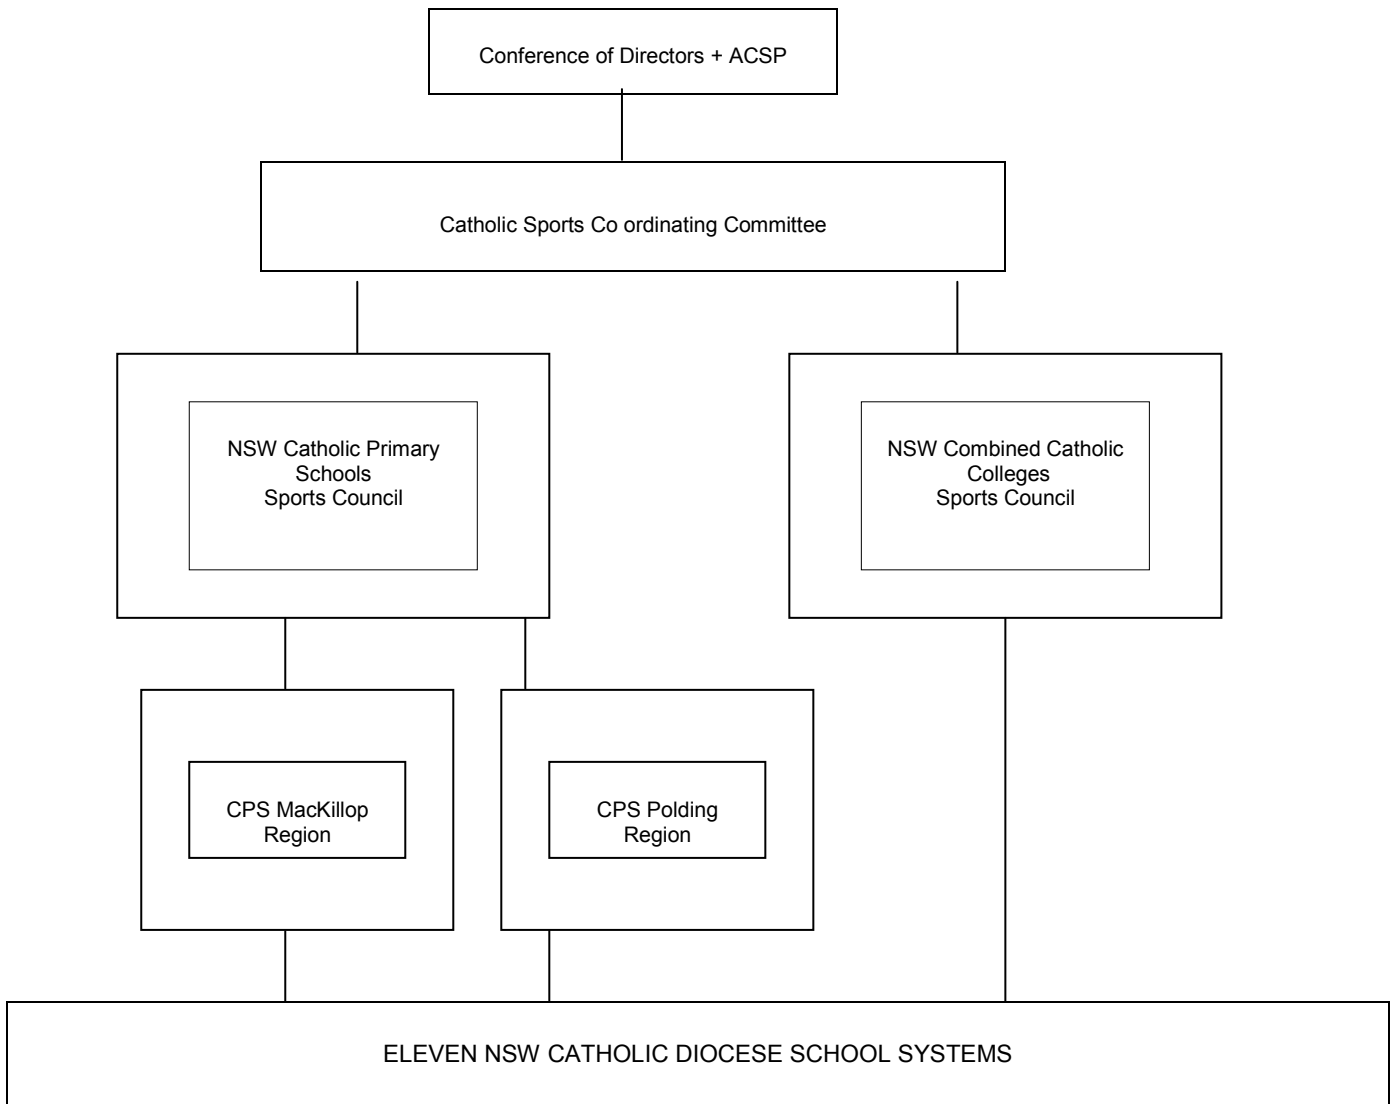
Conference of Directors + ACSP

Catholic Sports Co ordinating Committee

NSW Catholic Primary Schools Sports Council

NSW Combined Catholic Colleges Sports Council

CPS MacKillop Region

CPS Polding Region

ELEVEN NSW CATHOLIC DIOCESE SCHOOL SYSTEMS